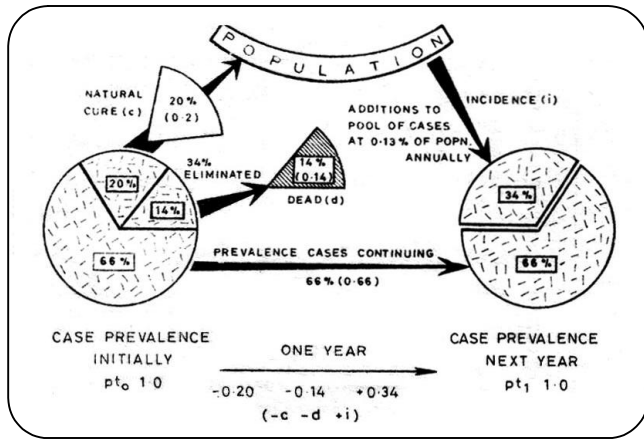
POPULATION

NATURAL CURE (c)

20% (0·2)

ADDITIONS TO POOL OF CASES AT 0·13% OF POPN. ANNUALLY

INCIDENCE (i)

34% ELIMINATED

14% (0·14)

DEAD (d)

20%

14%

66%

34%

66%

PREVALENCE CASES CONTINUING

66% (0·66)

CASE PREVALENCE INITIALLY

$pt_0$ 1·0

ONE YEAR

-0·20 -0·14 +0·34

(-c -d +i)

CASE PREVALENCE NEXT YEAR

$pt_1$ 1·0